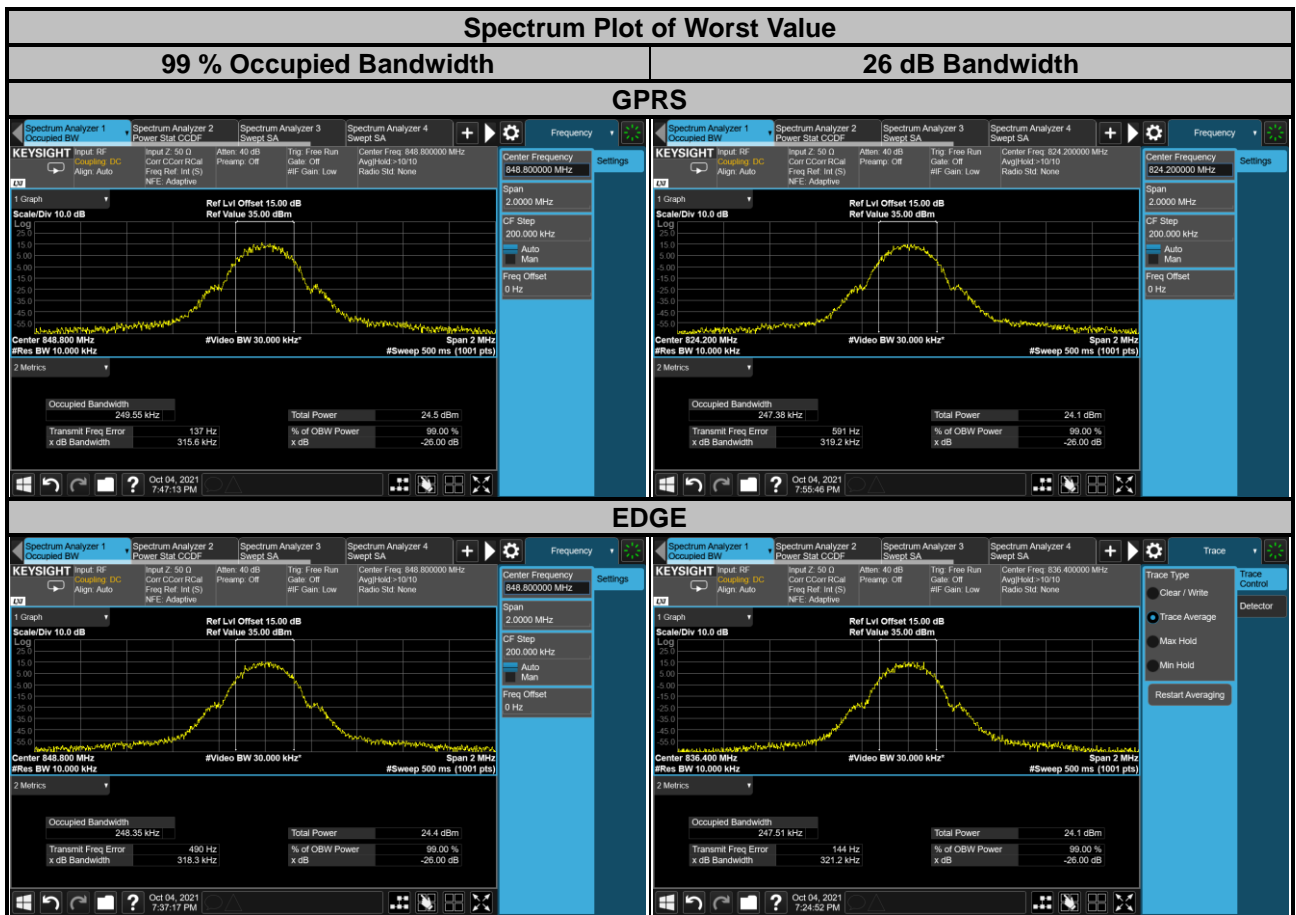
Spectrum Plot of Worst Value

| 99 % Occupied Bandwidth | 26 dB Bandwidth |
|---|---|

GPRS

Spectrum Analyzer 1 Occupied BW | Spectrum Analyzer 2 Power Stat CCDF | Spectrum Analyzer 3 Swept SA | Spectrum Analyzer 4 Swept SA | Frequency
KEYSIGHT Input: RF Coupling: DC Align: Auto | Input Z: 50 Ω Corr CCorr RCal Freq Ref: Int (S) NFE: Adaptive | Atten: 40 dB Preamp: Off | Trig: Free Run Gate: Off #IF Gain: Low | Center Freq: 848.800000 MHz Avg|Hold:>10/10 Radio Std: None
1 Graph
Scale/Div 10.0 dB
Log
Ref Lvl Offset 15.00 dB
Ref Value 35.00 dBm
25.0 15.0 5.00 -5.00 -15.0 -25.0 -35.0 -45.0 -55.0
Center 848.800 MHz
#Res BW 10.000 kHz
#Video BW 30.000 kHz*
Span 2 MHz
#Sweep 500 ms (1001 pts)
2 Metrics
Occupied Bandwidth 249.55 kHz
Transmit Freq Error 137 Hz
x dB Bandwidth 315.6 kHz
Total Power 24.5 dBm
% of OBW Power 99.00 %
x dB -26.00 dB
Center Frequency 848.800000 MHz
Settings
Span 2.0000 MHz
CF Step 200.000 kHz
Auto
Man
Freq Offset 0 Hz
Oct 04, 2021 7:47:13 PM

Spectrum Analyzer 1 Occupied BW | Spectrum Analyzer 2 Power Stat CCDF | Spectrum Analyzer 3 Swept SA | Spectrum Analyzer 4 Swept SA | Frequency
KEYSIGHT Input: RF Coupling: DC Align: Auto | Input Z: 50 Ω Corr CCorr RCal Freq Ref: Int (S) NFE: Adaptive | Atten: 40 dB Preamp: Off | Trig: Free Run Gate: Off #IF Gain: Low | Center Freq: 824.200000 MHz Avg|Hold:>10/10 Radio Std: None
1 Graph
Scale/Div 10.0 dB
Log
Ref Lvl Offset 15.00 dB
Ref Value 35.00 dBm
25.0 15.0 5.00 -5.00 -15.0 -25.0 -35.0 -45.0 -55.0
Center 824.200 MHz
#Res BW 10.000 kHz
#Video BW 30.000 kHz*
Span 2 MHz
#Sweep 500 ms (1001 pts)
2 Metrics
Occupied Bandwidth 247.38 kHz
Transmit Freq Error 591 Hz
x dB Bandwidth 319.2 kHz
Total Power 24.1 dBm
% of OBW Power 99.00 %
x dB -26.00 dB
Center Frequency 824.200000 MHz
Settings
Span 2.0000 MHz
CF Step 200.000 kHz
Auto
Man
Freq Offset 0 Hz
Oct 04, 2021 7:55:46 PM

EDGE

Spectrum Analyzer 1 Occupied BW | Spectrum Analyzer 2 Power Stat CCDF | Spectrum Analyzer 3 Swept SA | Spectrum Analyzer 4 Swept SA | Frequency
KEYSIGHT Input: RF Coupling: DC Align: Auto | Input Z: 50 Ω Corr CCorr RCal Freq Ref: Int (S) NFE: Adaptive | Atten: 40 dB Preamp: Off | Trig: Free Run Gate: Off #IF Gain: Low | Center Freq: 848.800000 MHz Avg|Hold:>10/10 Radio Std: None
1 Graph
Scale/Div 10.0 dB
Log
Ref Lvl Offset 15.00 dB
Ref Value 35.00 dBm
25.0 15.0 5.00 -5.00 -15.0 -25.0 -35.0 -45.0 -55.0
Center 848.800 MHz
#Res BW 10.000 kHz
#Video BW 30.000 kHz*
Span 2 MHz
#Sweep 500 ms (1001 pts)
2 Metrics
Occupied Bandwidth 248.35 kHz
Transmit Freq Error 490 Hz
x dB Bandwidth 318.3 kHz
Total Power 24.4 dBm
% of OBW Power 99.00 %
x dB -26.00 dB
Center Frequency 848.800000 MHz
Settings
Span 2.0000 MHz
CF Step 200.000 kHz
Auto
Man
Freq Offset 0 Hz
Oct 04, 2021 7:37:17 PM

Spectrum Analyzer 1 Occupied BW | Spectrum Analyzer 2 Power Stat CCDF | Spectrum Analyzer 3 Swept SA | Spectrum Analyzer 4 Swept SA | Trace
KEYSIGHT Input: RF Coupling: DC Align: Auto | Input Z: 50 Ω Corr CCorr RCal Freq Ref: Int (S) NFE: Adaptive | Atten: 40 dB Preamp: Off | Trig: Free Run Gate: Off #IF Gain: Low | Center Freq: 836.400000 MHz Avg|Hold:>10/10 Radio Std: None
1 Graph
Scale/Div 10.0 dB
Log
Ref Lvl Offset 15.00 dB
Ref Value 35.00 dBm
25.0 15.0 5.00 -5.00 -15.0 -25.0 -35.0 -45.0 -55.0
Center 836.400 MHz
#Res BW 10.000 kHz
#Video BW 30.000 kHz*
Span 2 MHz
#Sweep 500 ms (1001 pts)
2 Metrics
Occupied Bandwidth 247.51 kHz
Transmit Freq Error 144 Hz
x dB Bandwidth 321.2 kHz
Total Power 24.1 dBm
% of OBW Power 99.00 %
x dB -26.00 dB
Trace Type
Clear / Write
Trace Average
Max Hold
Min Hold
Restart Averaging
Trace Control
Detector
Oct 04, 2021 7:24:52 PM